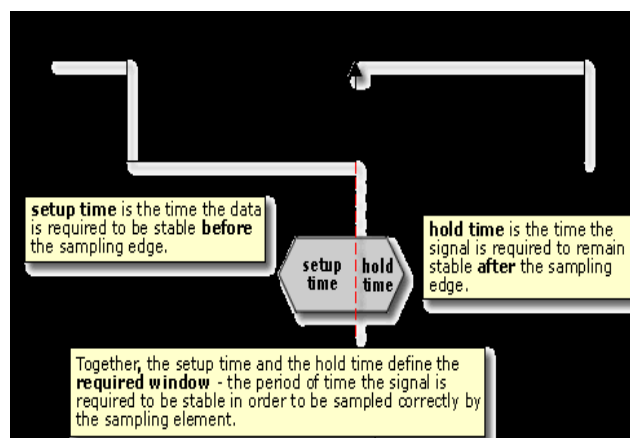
setup time is the time the data is required to be stable before the sampling edge.

setup time

hold time

hold time is the time the signal is required to remain stable after the sampling edge.

Together, the setup time and the hold time define the required window - the period of time the signal is required to be stable in order to be sampled correctly by the sampling element.